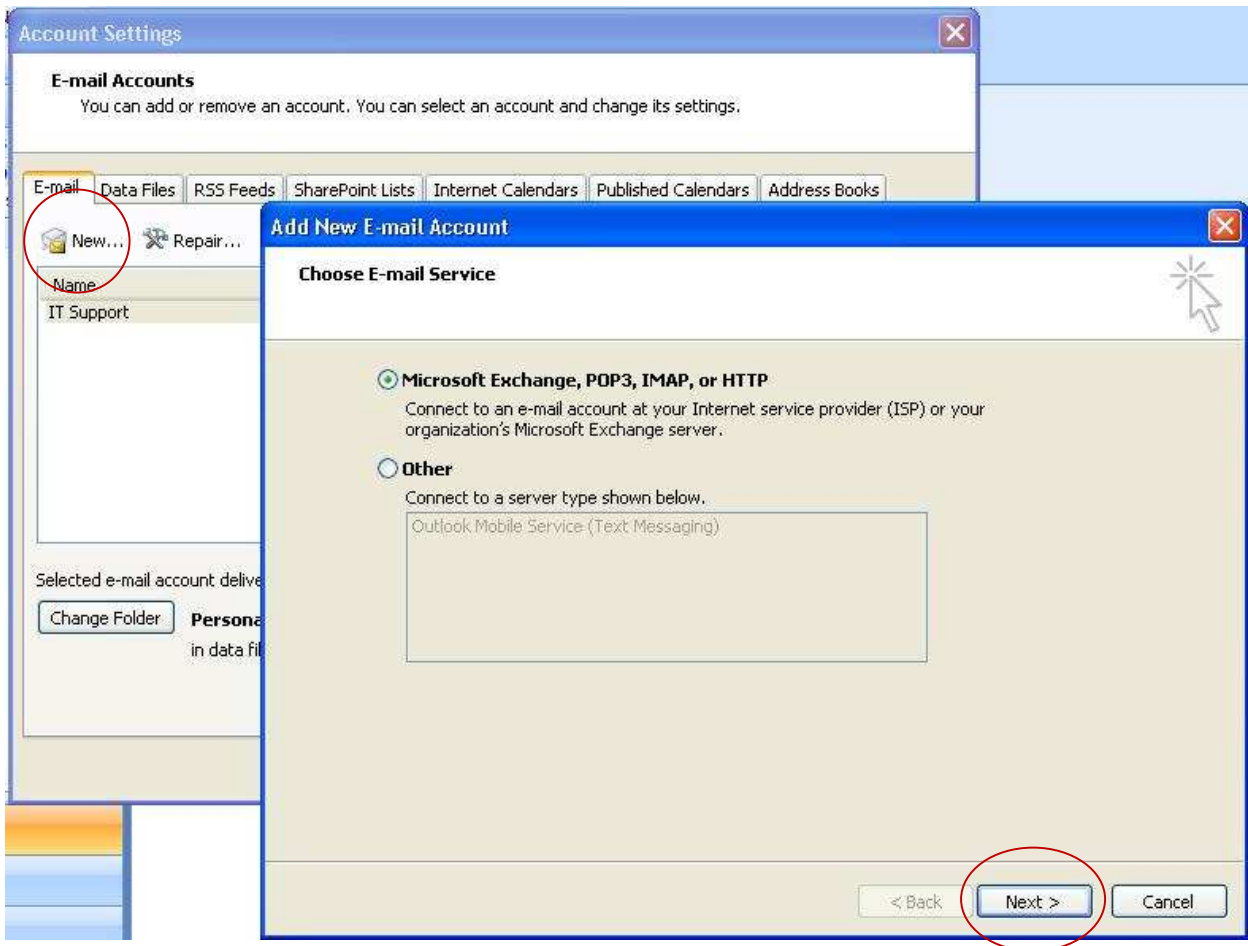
Account Settings

E-mail Accounts
You can add or remove an account. You can select an account and change its settings.

E-mail | Data Files | RSS Feeds | SharePoint Lists | Internet Calendars | Published Calendars | Address Books

New... Repair...

Name
IT Support

Selected e-mail account delive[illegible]

Change Folder

Persona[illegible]
in data fi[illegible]

Add New E-mail Account

Choose E-mail Service

Microsoft Exchange, POP3, IMAP, or HTTP
Connect to an e-mail account at your Internet service provider (ISP) or your organization's Microsoft Exchange server.

Other
Connect to a server type shown below.
Outlook Mobile Service (Text Messaging)

< Back
Next >
Cancel